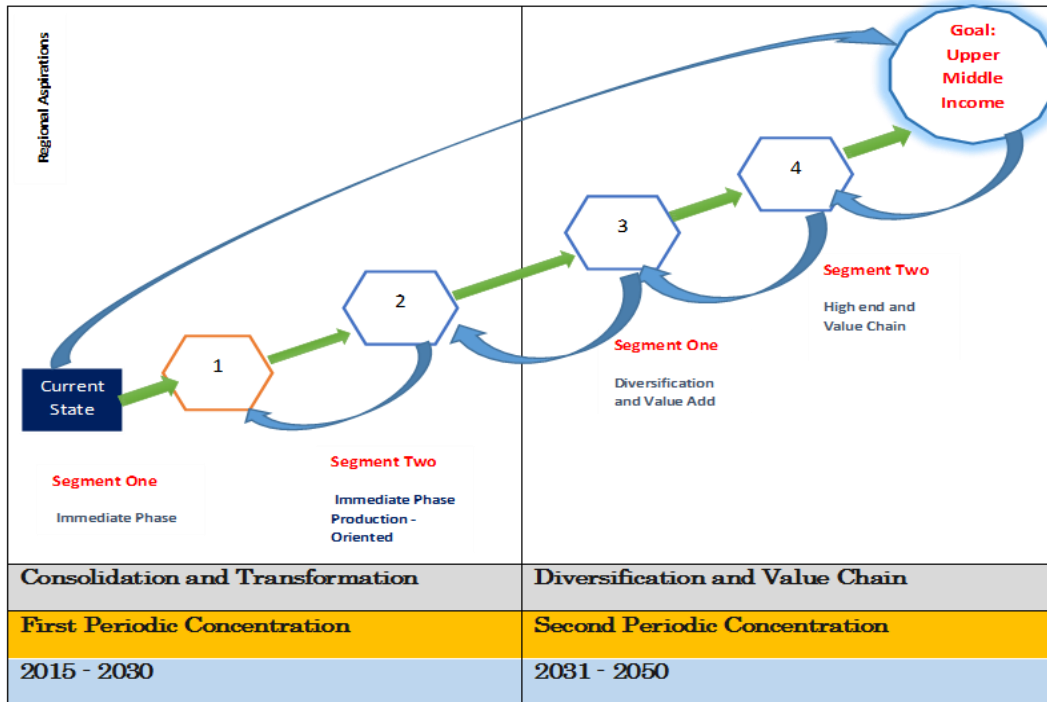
Regional Aspirations

Goal: Upper Middle Income

4

3

2

1

Current State

Segment Two

High end and Value Chain

Segment One

Diversification and Value Add

Segment One

Immediate Phase

Segment Two

Immediate Phase Production - Oriented

| Consolidation and Transformation | Diversification and Value Chain |
|---|---|
| First Periodic Concentration | Second Periodic Concentration |
| 2015 - 2030 | 2031 - 2050 |